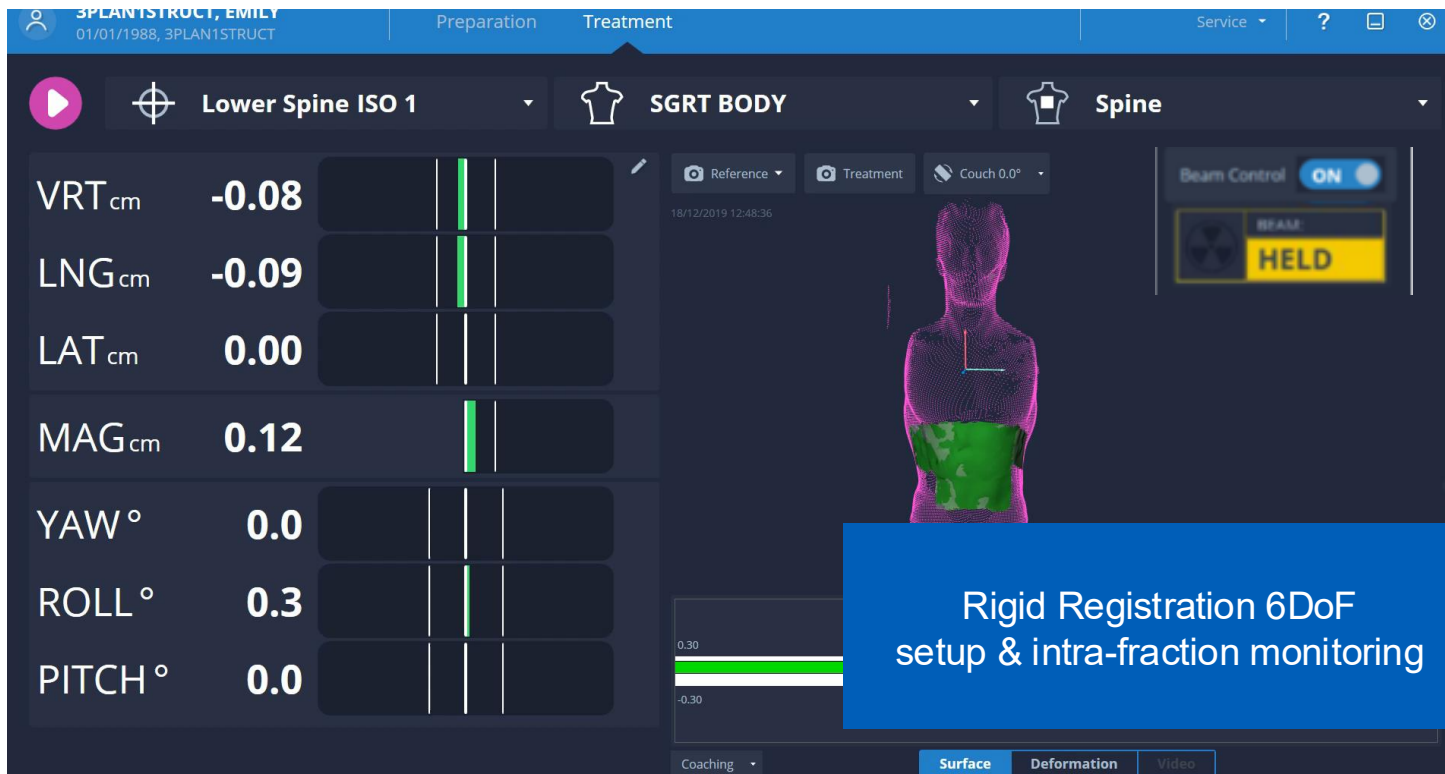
3PLAN1STRUCT, EMILY
01/01/1988, 3PLAN1STRUCT

Preparation Treatment

Service ? 

Lower Spine ISO 1
SGRT BODY
Spine

VRT cm -0.08
LNG cm -0.09
LAT cm 0.00
MAG cm 0.12
YAW ° 0.0
ROLL ° 0.3
PITCH ° 0.0

Reference Treatment Couch 0.0°
18/12/2019 12:48:36

Beam Control ON
BEAM
HELD

0.30
-0.30

Rigid Registration 6DoF setup & intra-fraction monitoring

Coaching
Surface Deformation Video